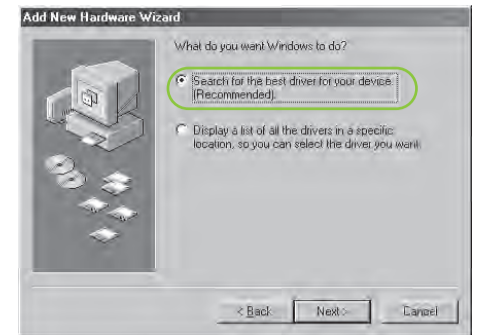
Add New Hardware Wizard

What do you want Windows to do?

Search for the best driver for your device. (Recommended).

Display a list of all the drivers in a specific location, so you can select the driver you want.

< Back

Next >

Cancel